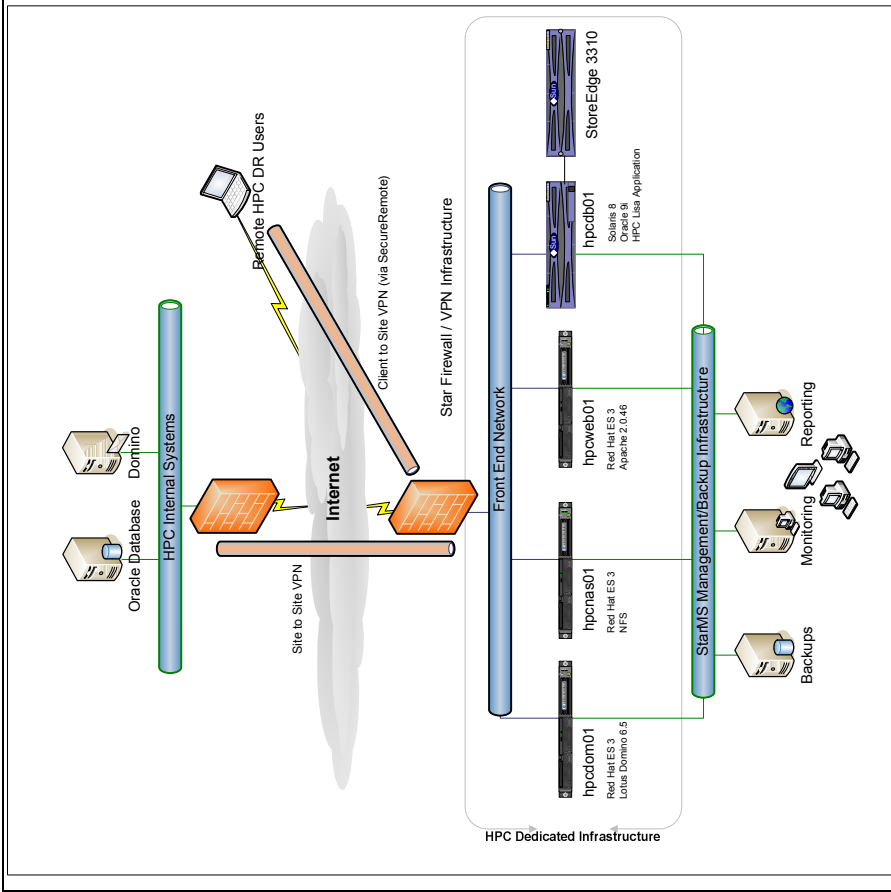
StoreEdge 3310

hpcdb01
Solaris 8
Oracle 9i
HPC Lisa Application

Remote HPC DR Users

Client to Site VPN (via SecureRemote)

Star Firewall / VPN Infrastructure

HPC Internal Systems

Domino

Oracle Database

Internet

Site to Site VPN

Front End Network

hpcweb01
Red Hat ES 3
Apache 2.0.46

hpcnas01
Red Hat ES 3
NFS

hpcdom01
Red Hat ES 3
Lotus Domino 6.5

StarMS Management/Backup Infrastructure

Reporting

Monitoring

Backups

HPC Dedicated Infrastructure